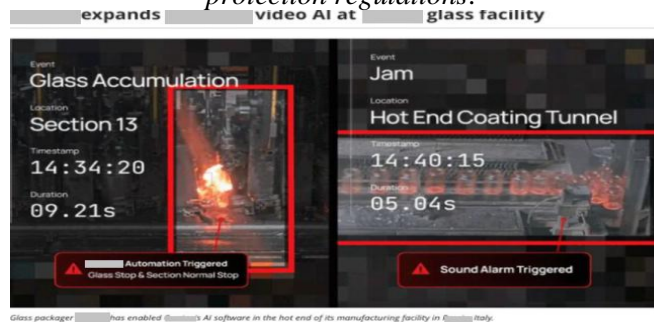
protection regulations.

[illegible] expands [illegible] video AI at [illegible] glass facility

Event
Glass Accumulation
Location
Section 13
Timestamp
14:34:20
Duration
09.21s

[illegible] Automation Triggered
Glass Stop & Section Normal Stop

Event
Jam
Location
Hot End Coating Tunnel
Timestamp
14:40:15
Duration
05.04s

Sound Alarm Triggered

Glass packager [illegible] has enabled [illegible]'s AI software in the hot end of its manufacturing facility in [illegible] Italy.